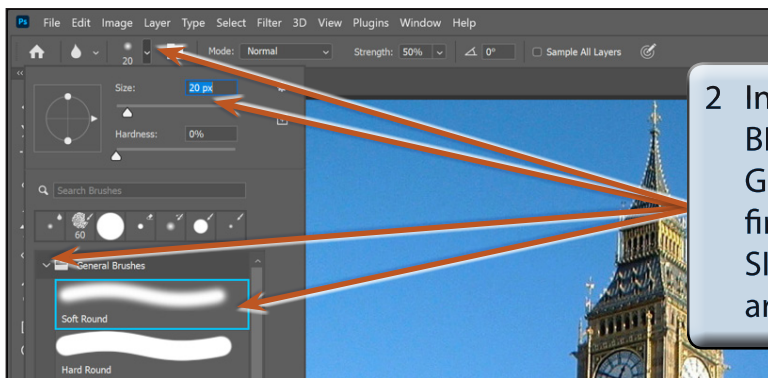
Ps File Edit Image Layer Type Select Filter 3D View Plugins Window Help

20 Mode: Normal Strength: 50% 0° Sample All Layers

Size: 20 px

Hardness: 0%

Search Brushes

60

General Brushes

Soft Round

Hard Round

2 In
Bl
G
fi
Sl
ar